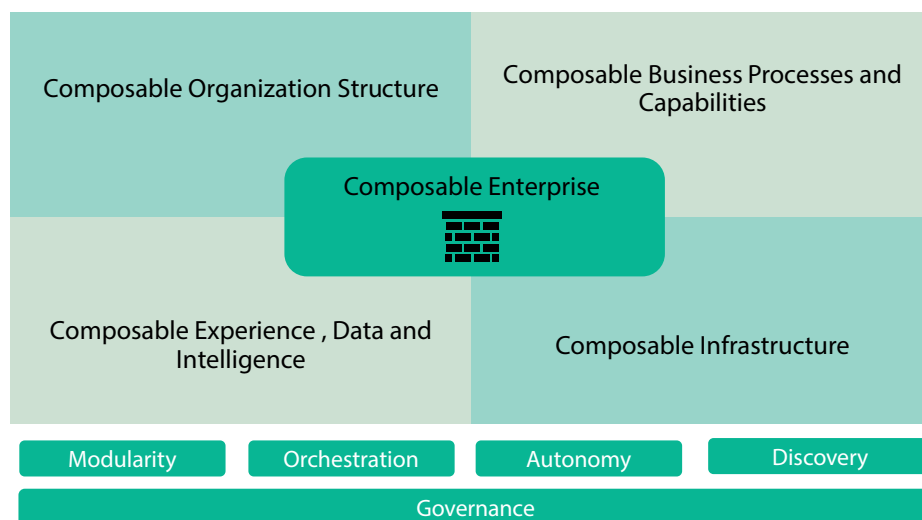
Composable Organization Structure

Composable Business Processes and Capabilities

Composable Enterprise

Composable Experience , Data and Intelligence

Composable Infrastructure

Modularity

Orchestration

Autonomy

Discovery

Governance